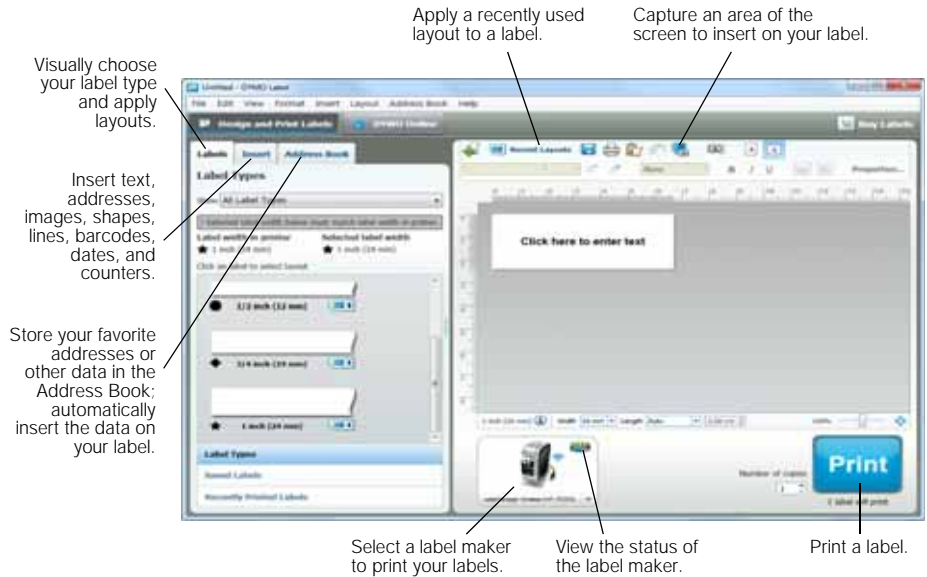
Apply a recently used layout to a label.

Capture an area of the screen to insert on your label.

Visually choose your label type and apply layouts.

Insert text, addresses, images, shapes, lines, barcodes, dates, and counters.

Store your favorite addresses or other data in the Address Book; automatically insert the data on your label.

Untitled - DYMO Label

File Edit View Format Insert Layout Address Book Help

Design and Print Labels

DYMO Online

Buy Labels

Labels Insert Address Book

Label Types

All Label Types

Label width in printer

Selected label width

1 inch (24 mm)

1 inch (24 mm)

Click on label to select layout

1/2 inch (12 mm)

3/4 inch (19 mm)

1 inch (24 mm)

Label Types

Saved Labels

Recently Printed Labels

Recent Layouts

Click here to enter text

Width

Length Auto

Number of copies

Print

Select a label maker to print your labels.

View the status of the label maker.

Print a label.